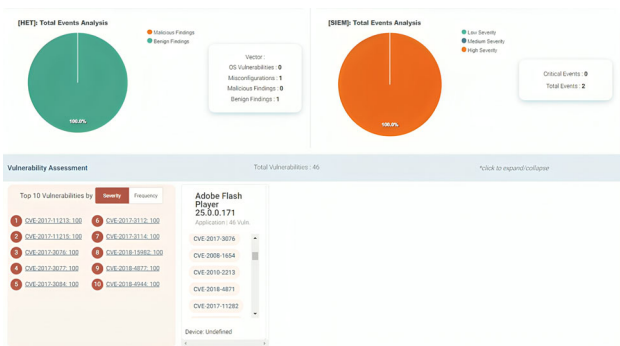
[HET]: Total Events Analysis

Malicious Findings
Benign Findings

100.0%

Vector :
OS Vulnerabilities : 0
Misconfigurations : 1
Malicious Findings : 0
Benign Findings : 1

[SIEM]: Total Events Analysis

Low Severity
Medium Severity
High Severity

100.0%

Critical Events : 0
Total Events : 2

Vulnerability Assessment

Total Vulnerabilities : 46

*click to expand/collapse

Top 10 Vulnerabilities by Severity Frequency

1 CVE-2017-11213: 100
2 CVE-2017-11215: 100
3 CVE-2017-3076: 100
4 CVE-2017-3077: 100
5 CVE-2017-3084: 100
6 CVE-2017-3112: 100
7 CVE-2017-3114: 100
8 CVE-2018-15982: 100
9 CVE-2018-4877: 100
10 CVE-2018-4944: 100

Adobe Flash Player 25.0.0.171
Application | 46 Vulns

CVE-2017-3076
CVE-2008-1654
CVE-2010-2213
CVE-2018-4871
CVE-2017-11282

Device: Undefined